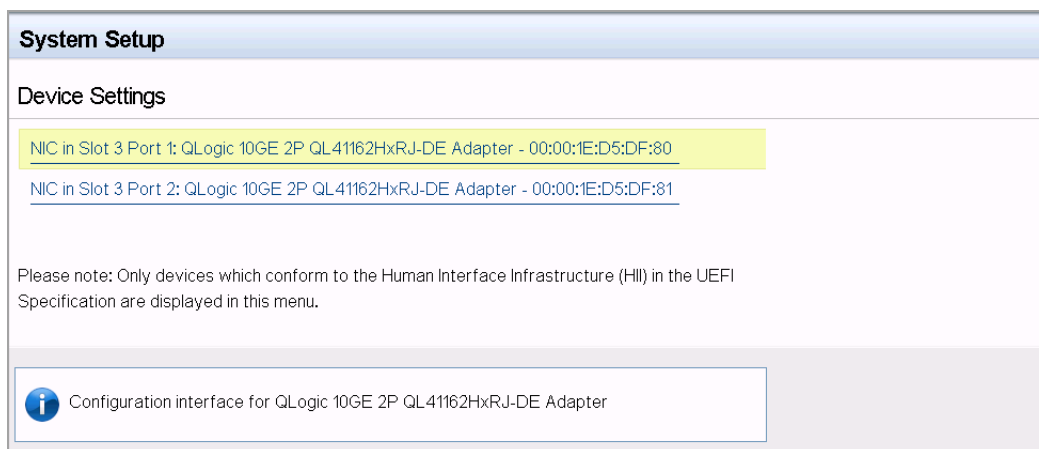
System Setup

Device Settings

NIC in Slot 3 Port 1: QLogic 10GE 2P QL41162HxRJ-DE Adapter - 00:00:1E:D5:DF:80

NIC in Slot 3 Port 2: QLogic 10GE 2P QL41162HxRJ-DE Adapter - 00:00:1E:D5:DF:81

Please note: Only devices which conform to the Human Interface Infrastructure (HII) in the UEFI Specification are displayed in this menu.

Configuration interface for QLogic 10GE 2P QL41162HxRJ-DE Adapter